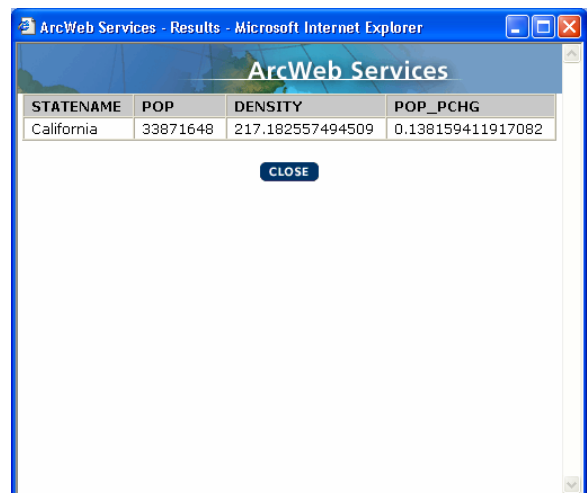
ArcWeb Services - Results - Microsoft Internet Explorer

ArcWeb Services

| STATENAME | POP | DENSITY | POP_PCHG |
|---|---|---|---|
| California | 33871648 | 217.182557494509 | 0.138159411917082 |

CLOSE